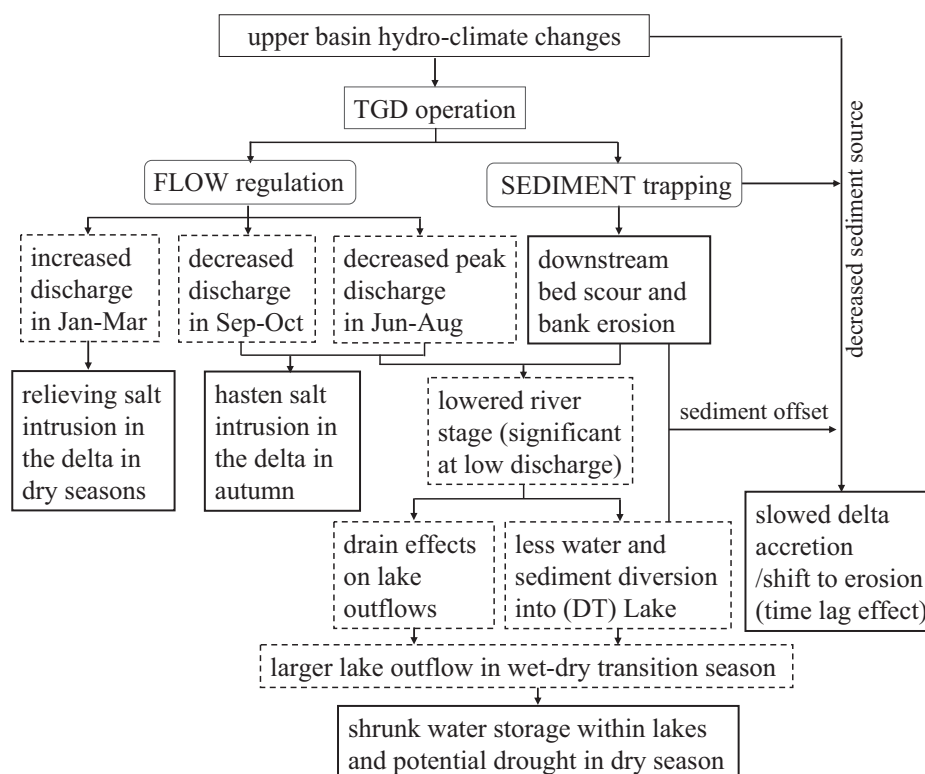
upper basin hydro-climate changes

TGD operation

FLOW regulation

SEDIMENT trapping

decreased sediment source

increased discharge in Jan-Mar

decreased discharge in Sep-Oct

decreased peak discharge in Jun-Aug

downstream bed scour and bank erosion

relieving salt intrusion in the delta in dry seasons

hasten salt intrusion in the delta in autumn

lowered river stage (significant at low discharge)

sediment offset

slowed delta accretion /shift to erosion (time lag effect)

drain effects on lake outflows

less water and sediment diversion into (DT) Lake

larger lake outflow in wet-dry transition season

shrunk water storage within lakes and potential drought in dry season